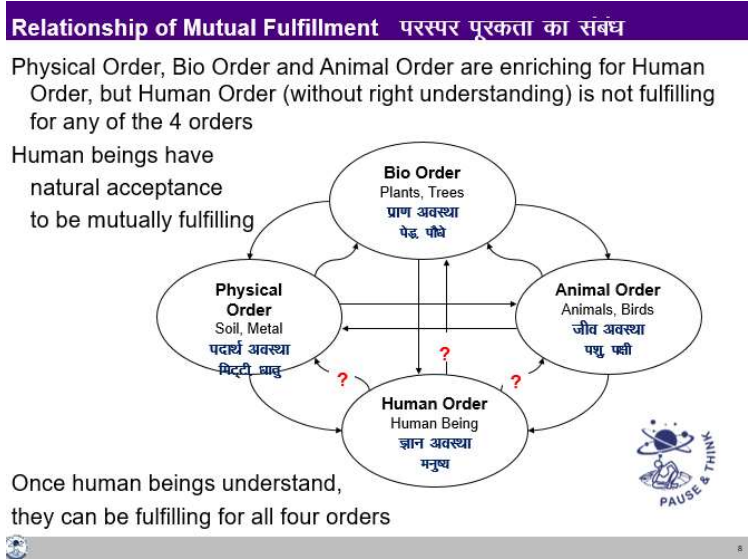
Relationship of Mutual Fulfillment परस्पर पूरकता का संबंध

Physical Order, Bio Order and Animal Order are enriching for Human Order, but Human Order (without right understanding) is not fulfilling for any of the 4 orders

Human beings have natural acceptance to be mutually fulfilling

Bio Order
Plants, Trees
प्राण अवस्था
पेड़, पौधे

Physical Order
Soil, Metal
पदार्थ अवस्था
मिट्टी, धातु

Animal Order
Animals, Birds
जीव अवस्था
पशु, पक्षी

?

?

?

Human Order
Human Being
ज्ञान अवस्था
मनुष्य

PAUSE & THINK

Once human beings understand, they can be fulfilling for all four orders

8